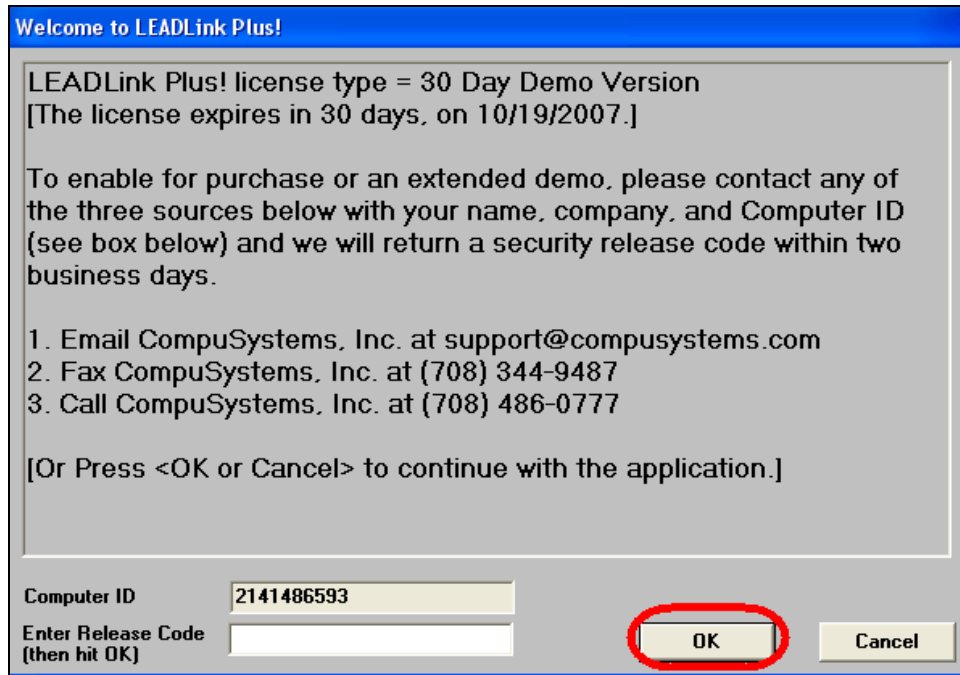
Welcome to LEADLink Plus!

LEADLink Plus! license type = 30 Day Demo Version
[The license expires in 30 days, on 10/19/2007.]

To enable for purchase or an extended demo, please contact any of the three sources below with your name, company, and Computer ID (see box below) and we will return a security release code within two business days.

1. Email CompuSystems, Inc. at support@compusystems.com
2. Fax CompuSystems, Inc. at (708) 344-9487
3. Call CompuSystems, Inc. at (708) 486-0777

[Or Press <OK or Cancel> to continue with the application.]

Computer ID 2141486593

Enter Release Code (then hit OK)

OK

Cancel